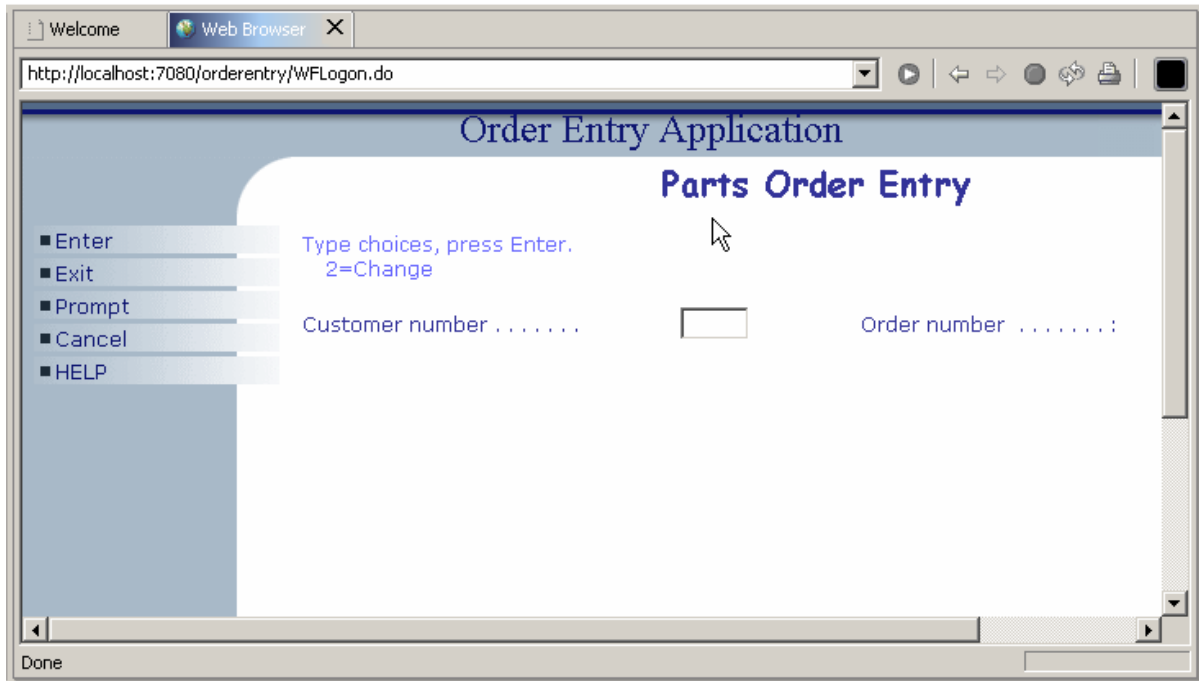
Welcome
Web Browser

http://localhost:7080/orderentry/WFLogon.do

Order Entry Application

Parts Order Entry

Enter
Exit
Prompt
Cancel
HELP

Type choices, press Enter.
2=Change

Customer number . . . . . . .

Order number . . . . . . . :

Done